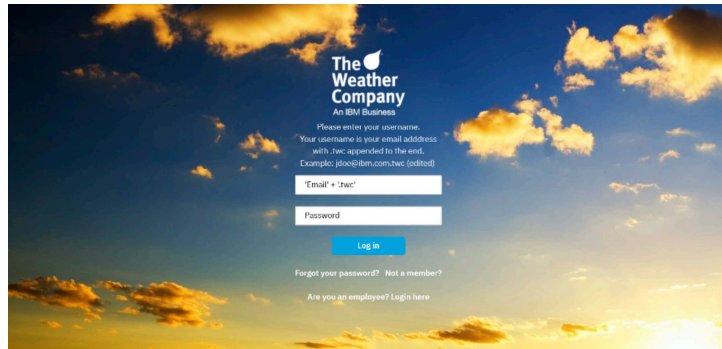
The Weather Company
An IBM Business

Please enter your username.
Your username is your email adddress with .twc appended to the end.
Example: jdoe@ibm.com.twc (edited)

'Email' + '.twc'

Password

Log in

Forgot your password? Not a member?

Are you an employee? Login here